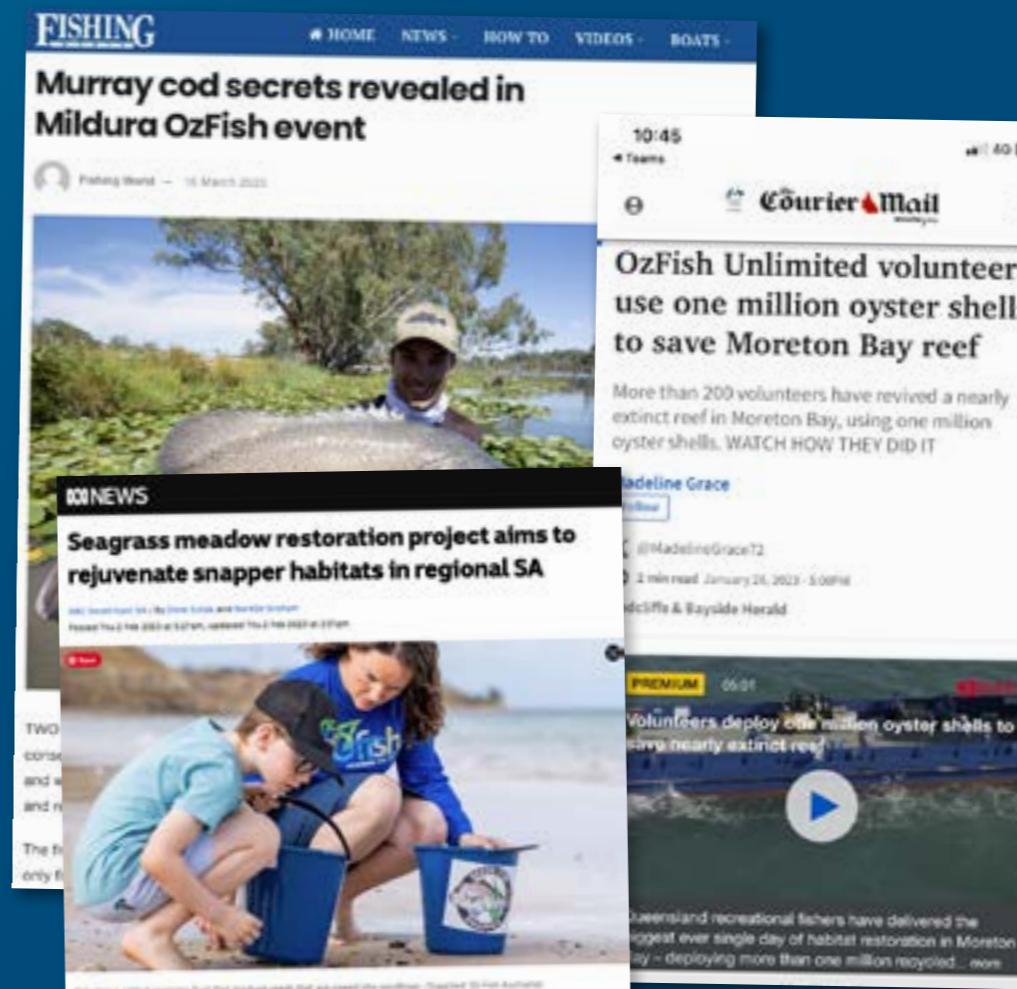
FISHING

HOME NEWS HOW TO VIDEOS BOATS

Murray cod secrets revealed in Mildura OzFish event

Fishing World — 16 March 2023

TWO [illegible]
cons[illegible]
and w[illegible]
and r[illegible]

The fi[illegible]
only f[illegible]

10:45
◂ Teams

Courier Mail

OzFish Unlimited volunteer use one million oyster shell to save Moreton Bay reef

More than 200 volunteers have revived a nearly extinct reef in Moreton Bay, using one million oyster shells. WATCH HOW THEY DID IT

Madeline Grace
Follow

@MadelineGrace72
2 min read January 26, 2023 - 5:00PM
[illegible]dcliffe & Bayside Herald

PREMIUM 05:01

Volunteers deploy one million oyster shells to save nearly extinct reef

Queensland recreational fishers have delivered the biggest ever single day of habitat restoration in Moreton Bay – deploying more than one million recycled... more

ABC NEWS

Seagrass meadow restoration project aims to rejuvenate snapper habitats in regional SA

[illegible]
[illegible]

OzFish

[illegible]